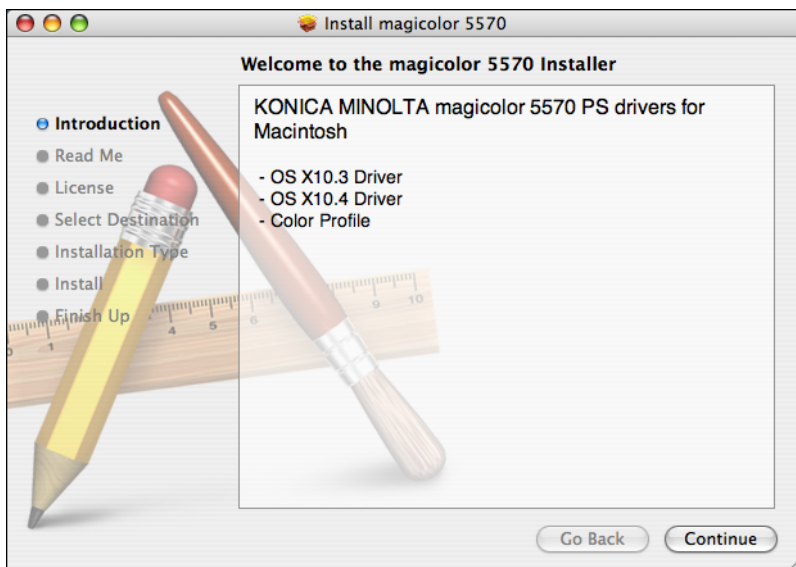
Install magicolor 5570

Welcome to the magicolor 5570 Installer

Introduction
Read Me
License
Select Destination
Installation Type
Install
Finish Up

KONICA MINOLTA magicolor 5570 PS drivers for Macintosh

- OS X10.3 Driver
- OS X10.4 Driver
- Color Profile

Go Back
Continue